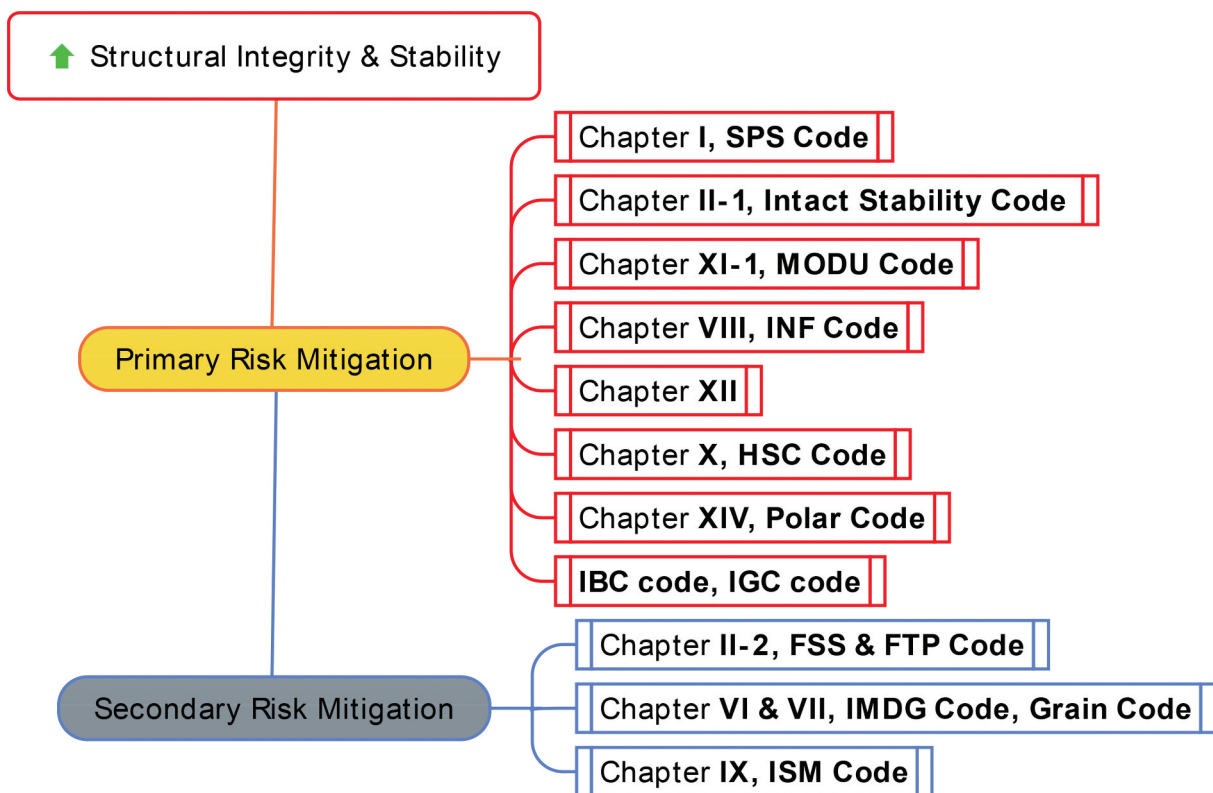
Structural Integrity & Stability

Primary Risk Mitigation

Chapter I, SPS Code

Chapter II-1, Intact Stability Code

Chapter XI-1, MODU Code

Chapter VIII, INF Code

Chapter XII

Chapter X, HSC Code

Chapter XIV, Polar Code

IBC code, IGC code

Secondary Risk Mitigation

Chapter II-2, FSS & FTP Code

Chapter VI & VII, IMDG Code, Grain Code

Chapter IX, ISM Code